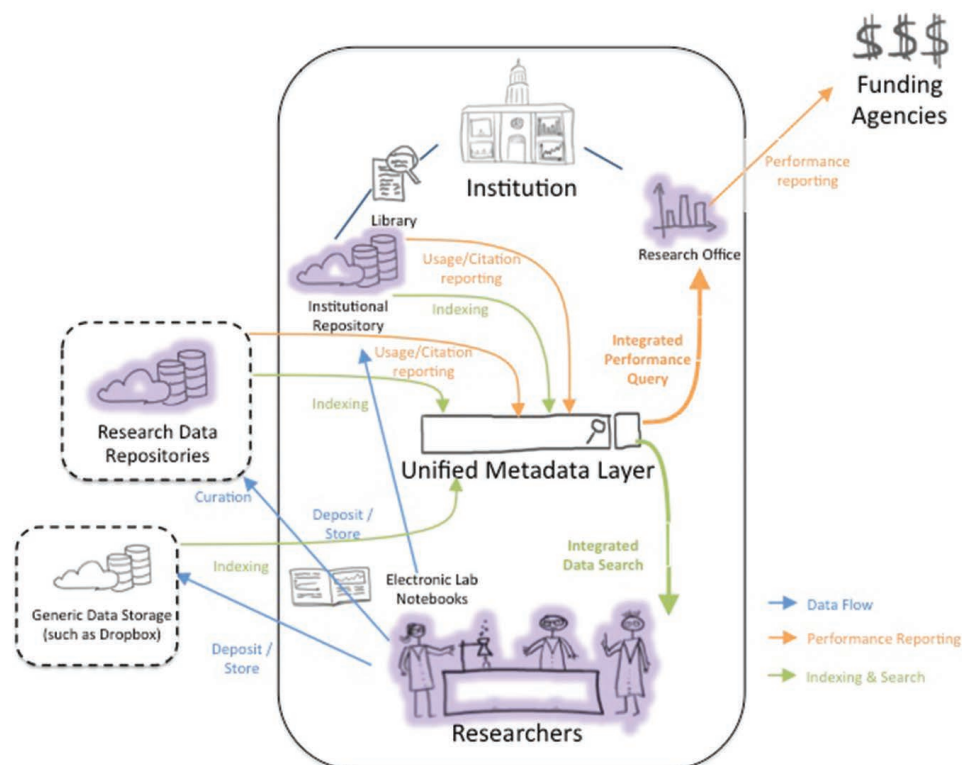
$$$
Funding Agencies

Institution

Library

Performance reporting

Research Office

Usage/Citation reporting

Institutional Repository

Indexing

Integrated Performance Query

Usage/Citation reporting

Research Data Repositories

Indexing

Unified Metadata Layer

Curation

Deposit / Store

Integrated Data Search

Indexing

Generic Data Storage (such as Dropbox)

Electronic Lab Notebooks

Deposit / Store

Data Flow

Performance Reporting

Indexing & Search

Researchers